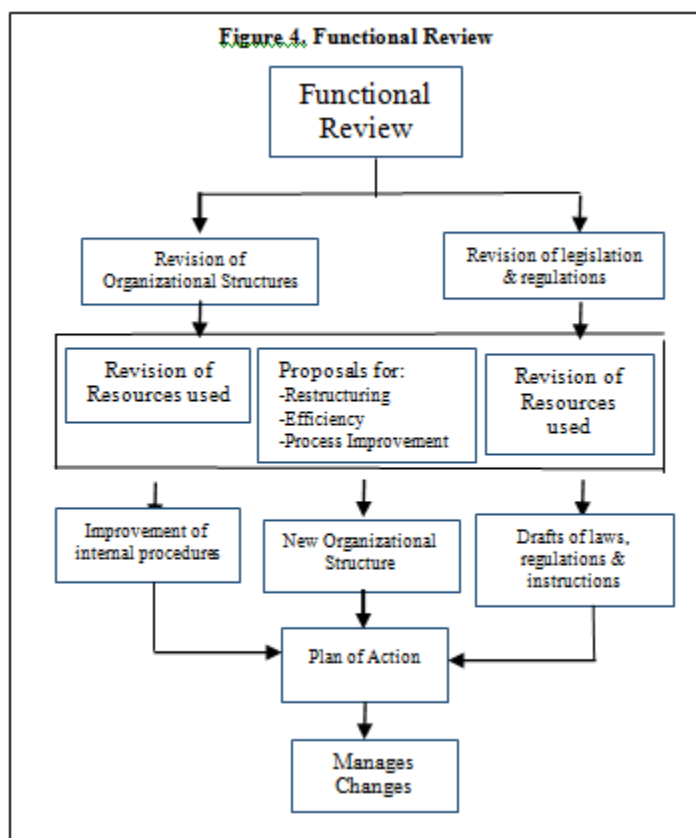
Figure 4. Functional Review

Functional Review

Revision of Organizational Structures

Revision of legislation & regulations

Revision of Resources used

Proposals for:
-Restructuring
-Efficiency
-Process Improvement

Revision of Resources used

Improvement of internal procedures

New Organizational Structure

Drafts of laws, regulations & instructions

Plan of Action

Manages Changes